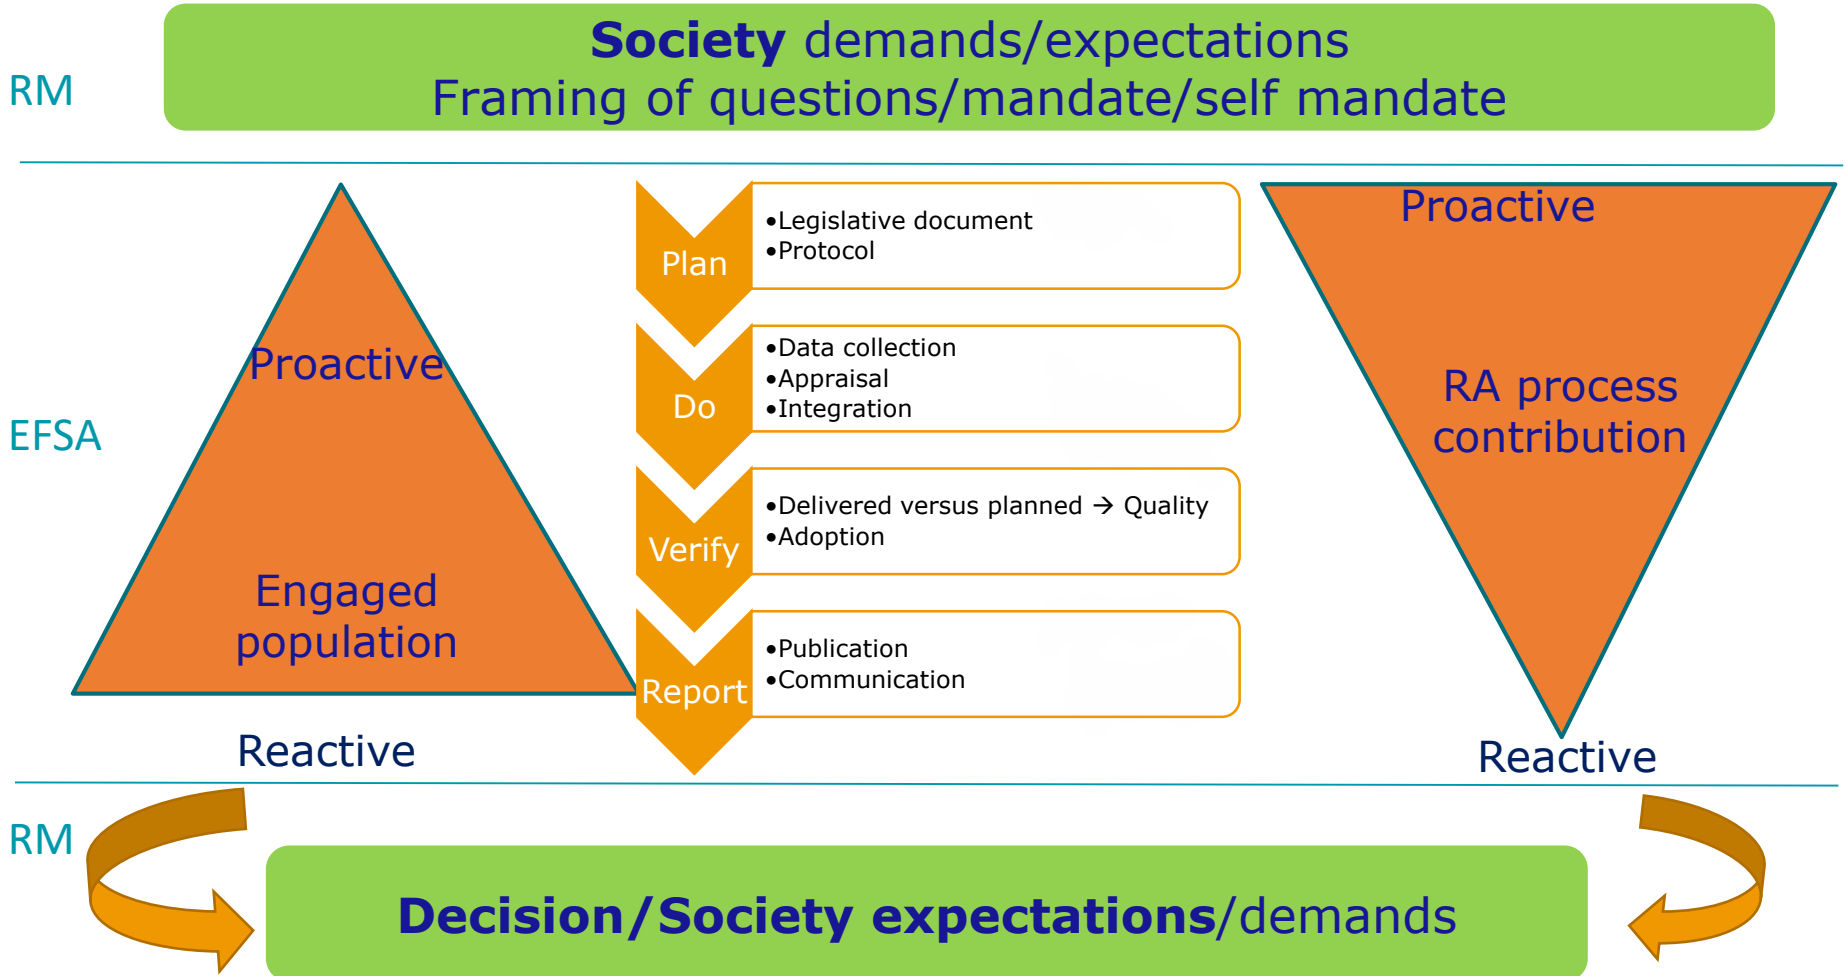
RM

Society demands/expectations
Framing of questions/mandate/self mandate

EFSA

Proactive

Engaged population

Reactive

Plan
•Legislative document
•Protocol

Do
•Data collection
•Appraisal
•Integration

Verify
•Delivered versus planned → Quality
•Adoption

Report
•Publication
•Communication

Proactive

RA process contribution

Reactive

RM

Decision/Society expectations/demands